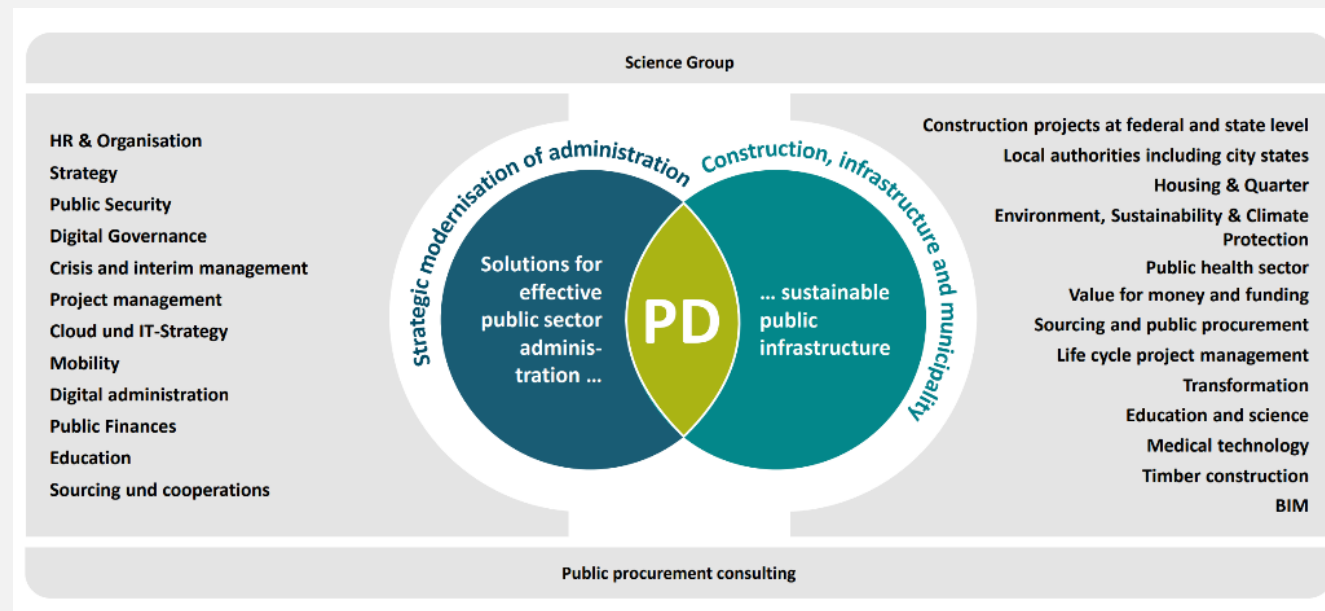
Science Group

HR & Organisation
Strategy
Public Security
Digital Governance
Crisis and interim management
Project management
Cloud und IT-Strategy
Mobility
Digital administration
Public Finances
Education
Sourcing und cooperations

Strategic modernisation of administration

Construction, infrastructure and municipality

Solutions for effective public sector administration ...

PD

... sustainable public infrastructure

Construction projects at federal and state level
Local authorities including city states
Housing & Quarter
Environment, Sustainability & Climate Protection
Public health sector
Value for money and funding
Sourcing and public procurement
Life cycle project management
Transformation
Education and science
Medical technology
Timber construction
BIM

Public procurement consulting